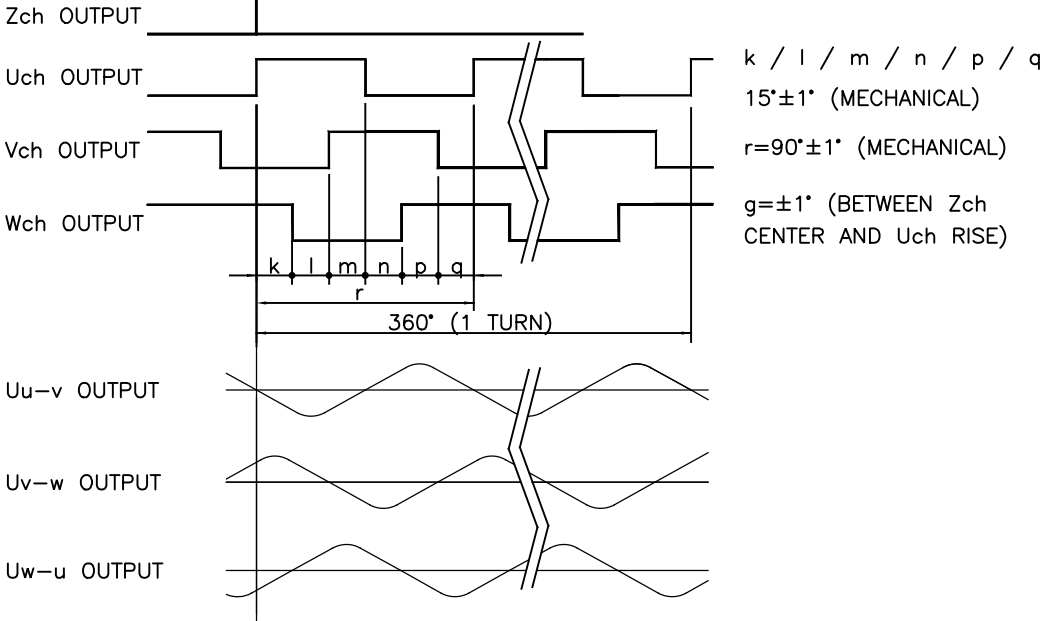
Zch OUTPUT

Uch OUTPUT

Vch OUTPUT

Wch OUTPUT

k l m n p q

r

360° (1 TURN)

k / l / m / n / p / q
15°±1° (MECHANICAL)

r=90°±1° (MECHANICAL)

g=±1° (BETWEEN Zch CENTER AND Uch RISE)

Uu–v OUTPUT

Uv–w OUTPUT

Uw–u OUTPUT